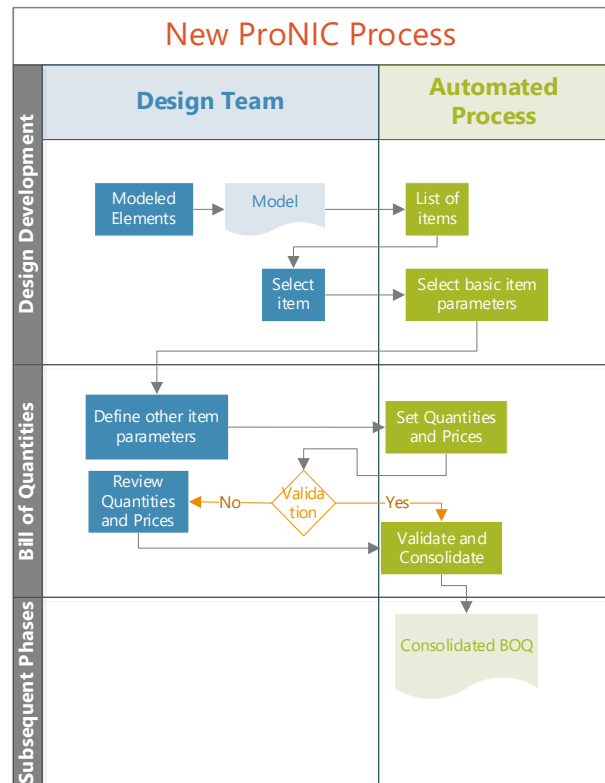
New ProNIC Process

Design Team

Automated Process

Design Development

Modeled Elements

Model

List of items

Select item

Select basic item parameters

Bill of Quantities

Define other item parameters

Set Quantities and Prices

Review Quantities and Prices

No

Validation

Yes

Validate and Consolidate

Subsequent Phases

Consolidated BOQ